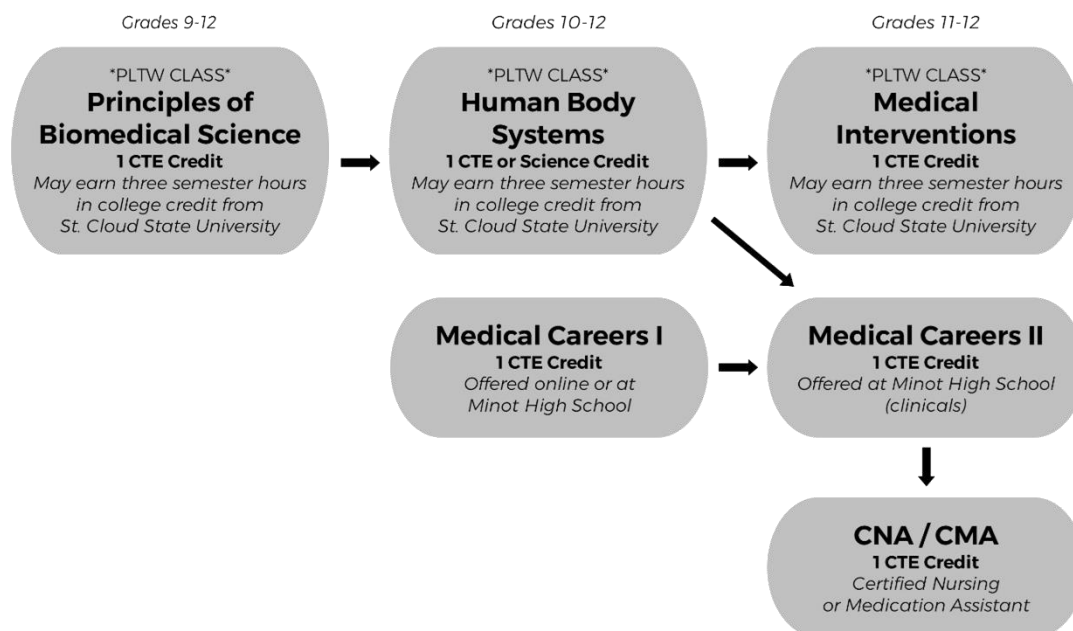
Grades 9-12

*PLTW CLASS*
Principles of Biomedical Science
1 CTE Credit
May earn three semester hours in college credit from St. Cloud State University

Grades 10-12

*PLTW CLASS*
Human Body Systems
1 CTE or Science Credit
May earn three semester hours in college credit from St. Cloud State University

Grades 11-12

*PLTW CLASS*
Medical Interventions
1 CTE Credit
May earn three semester hours in college credit from St. Cloud State University

Medical Careers I
1 CTE Credit
Offered online or at Minot High School

Medical Careers II
1 CTE Credit
Offered at Minot High School (clinicals)

CNA / CMA
1 CTE Credit
Certified Nursing or Medication Assistant